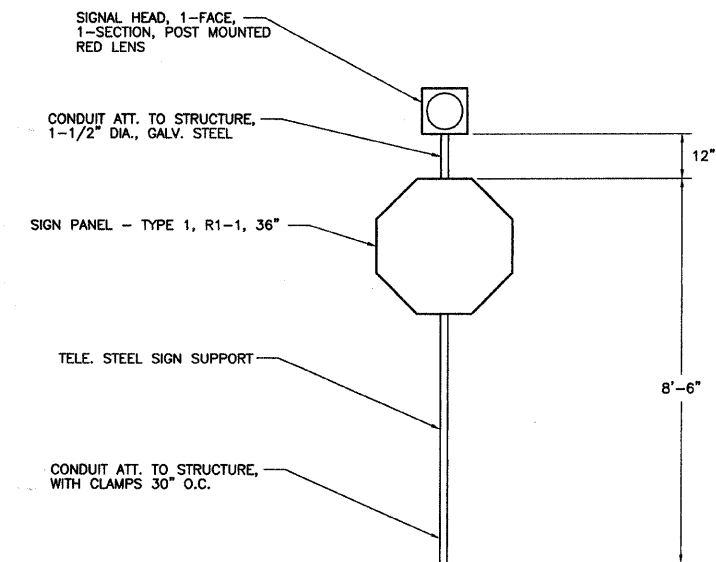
SIGNAL HEAD, 1-FACE, 1-SECTION, POST MOUNTED RED LENS

CONDUIT ATT. TO STRUCTURE, 1-1/2" DIA., GALV. STEEL

12"

SIGN PANEL - TYPE 1, R1-1, 36"

TELE. STEEL SIGN SUPPORT

8'-6"

CONDUIT ATT. TO STRUCTURE, WITH CLAMPS 30" O.C.